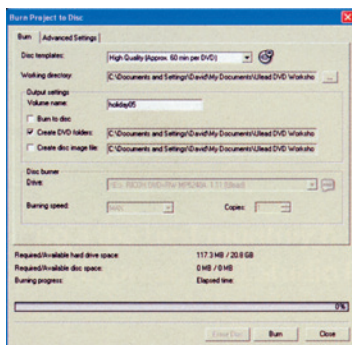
Burn Project to Disc

Burn | Advanced Settings

Disc templates: High Quality (Approx. 60 min per DVD)

Working directory: C:\Documents and Settings\David\My Documents\Ulead DVD Worksho ...

Output settings
Volume name: holiday05
Burn to disc
Create DVD folders: C:\Documents and Settings\David\My Documents\Ulead DVD Worksho
Create disc image file: C:\Documents and Settings\David\My Documents\Ulead DVD Worksho

Disc burner
Drive: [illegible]
Burning speed: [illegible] Copies: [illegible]

Required/Available hard drive space: 117.3 MB / 20.8 GB
Required/Available disc space: 0 MB / 0 MB
Burning progress: Elapsed time:

0%

Erase Disc Burn Close